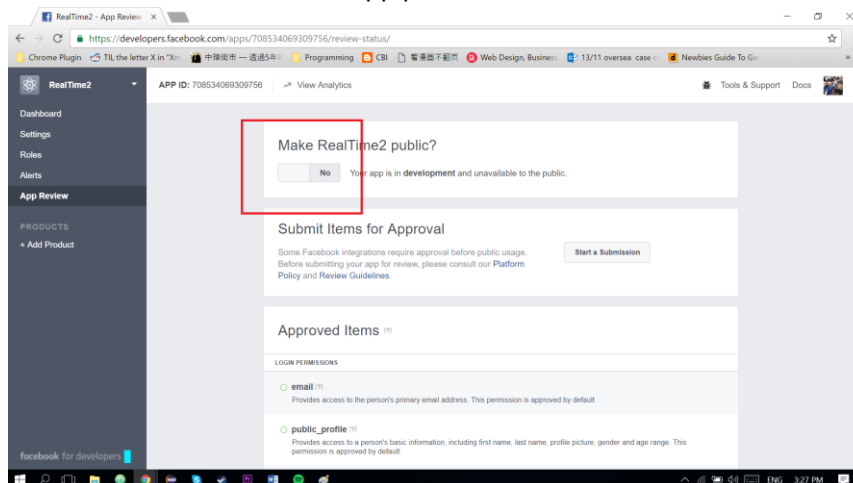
RealTime2 - App Review ×

https://developers.facebook.com/apps/708534069309756/review-status/

Chrome Plugin | TIL the letter X in "Xm | 中環街市 — 逃過5年 | Programming | CBI | 看漫畫不翻頁 | Web Design, Busines | 13/11 oversea case | Newbies Guide To Go

RealTime2

APP ID: 708534069309756 | View Analytics

Tools & Support | Docs

Dashboard
Settings
Roles
Alerts
App Review

PRODUCTS
+ Add Product

Make RealTime2 public?

No | Your app is in **development** and unavailable to the public.

Submit Items for Approval

Some Facebook integrations require approval before public usage. Before submitting your app for review, please consult our Platform Policy and Review Guidelines.

Start a Submission

Approved Items [?]

LOGIN PERMISSIONS

email [?]
Provides access to the person's primary email address. This permission is approved by default.

public_profile [?]
Provides access to a person's basic information, including first name, last name, profile picture, gender and age range. This permission is approved by default.

facebook for developers

ENG 3:27 PM